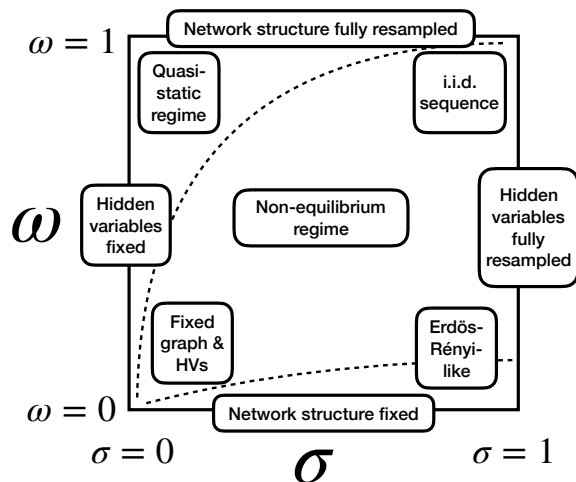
Network structure fully resampled

$\omega = 1$

Quasi-static regime

i.i.d. sequence

$\omega$

Hidden variables fixed

Non-equilibrium regime

Hidden variables fully resampled

Fixed graph & HVs

Erdös-Rényi-like

$\omega = 0$

Network structure fixed

$\sigma = 0$

$\sigma$

$\sigma = 1$